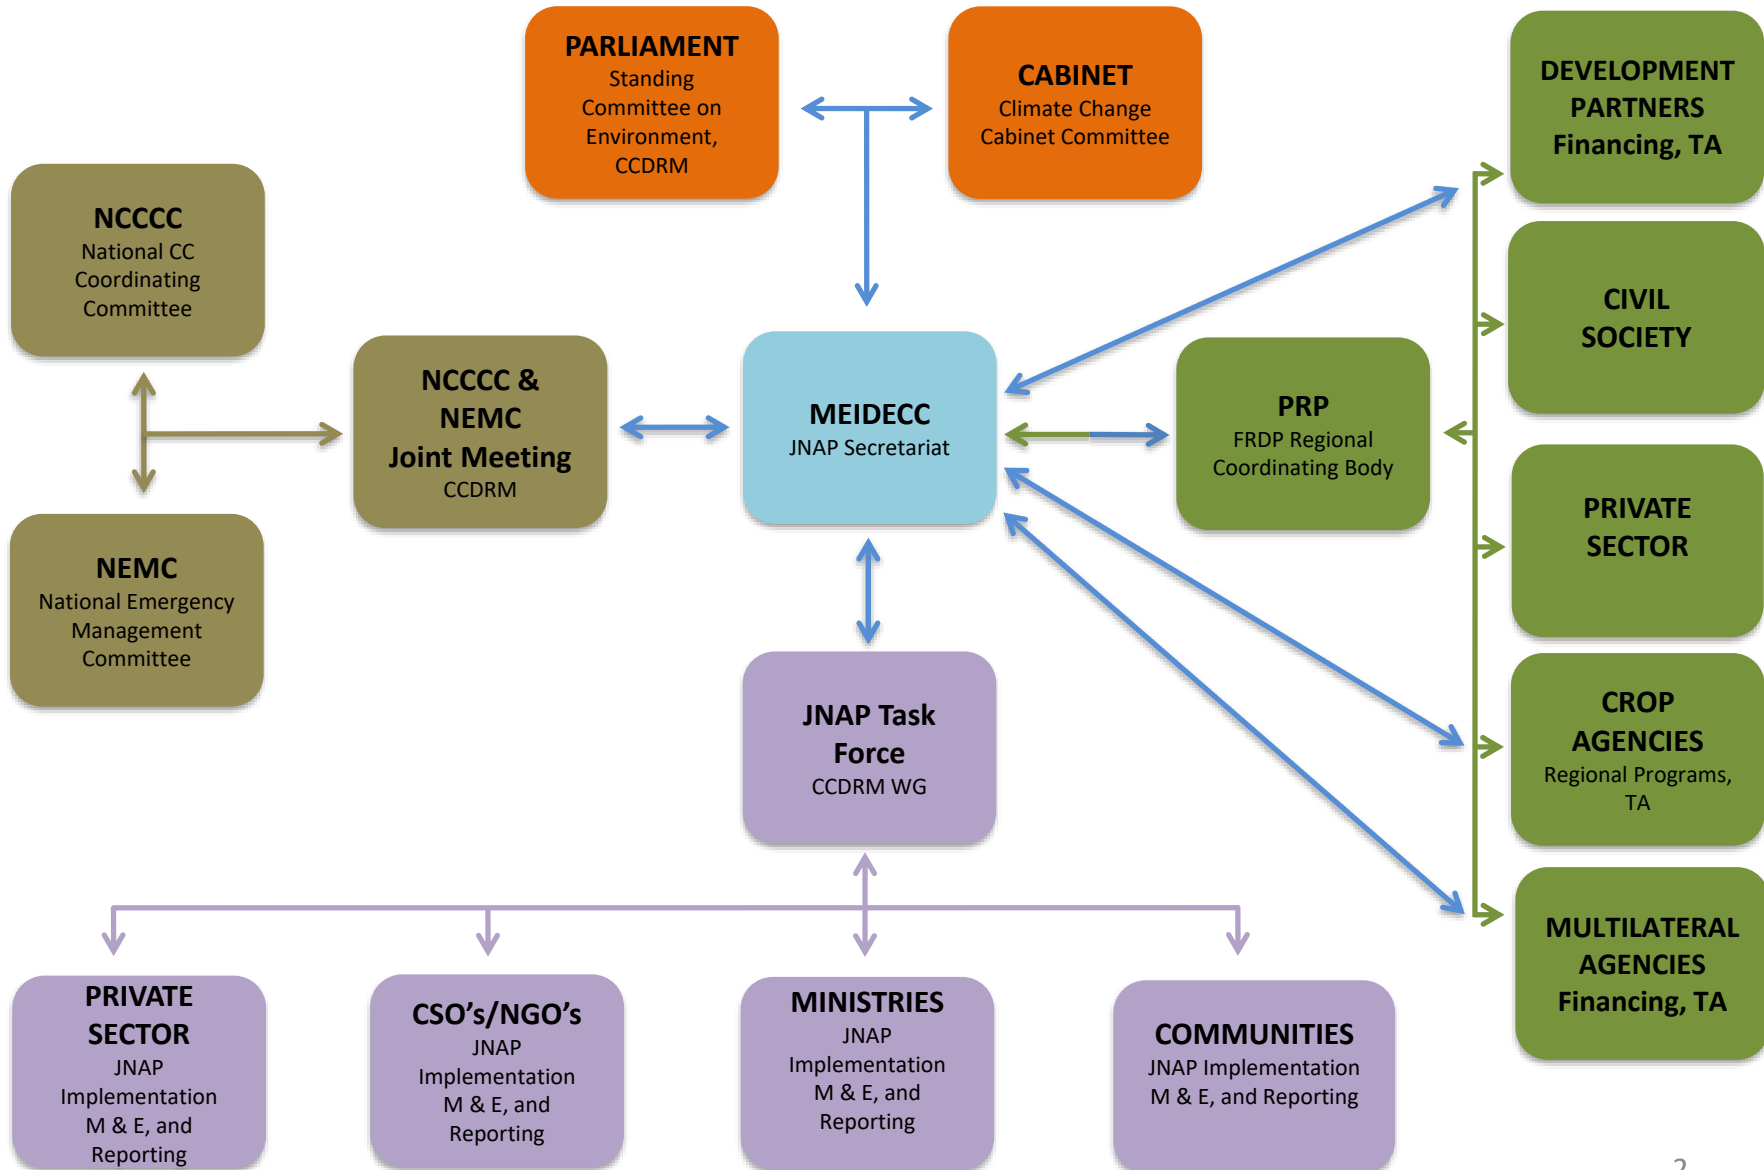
PARLIAMENT
Standing Committee on Environment, CCDRM

CABINET
Climate Change Cabinet Committee

DEVELOPMENT PARTNERS
Financing, TA

NCCCC
National CC Coordinating Committee

CIVIL SOCIETY

NCCCC & NEMC
Joint Meeting
CCDRM

MEIDECC
JNAP Secretariat

PRP
FRDP Regional Coordinating Body

NEMC
National Emergency Management Committee

PRIVATE SECTOR

CROP AGENCIES
Regional Programs, TA

JNAP Task Force
CCDRM WG

MULTILATERAL AGENCIES
Financing, TA

PRIVATE SECTOR
JNAP Implementation M & E, and Reporting

CSO's/NGO's
JNAP Implementation M & E, and Reporting

MINISTRIES
JNAP Implementation M & E, and Reporting

COMMUNITIES
JNAP Implementation M & E, and Reporting